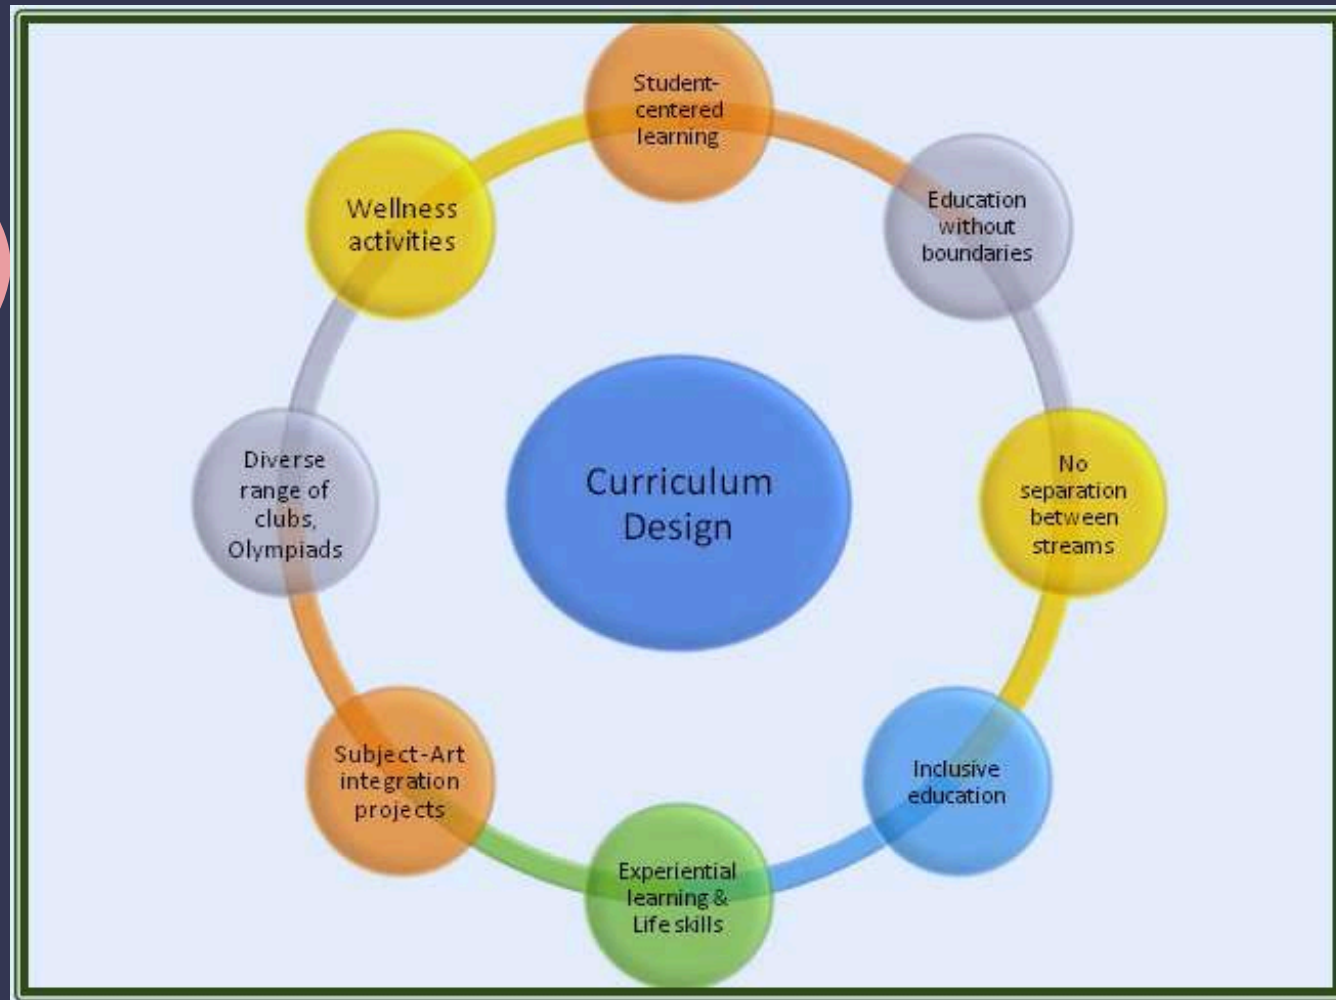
Student-centered learning

Education without boundaries

No separation between streams

Inclusive education

Experiential learning & Life skills

Subject-Art integration projects

Diverse range of clubs, Olympiads

Wellness activities

Curriculum Design